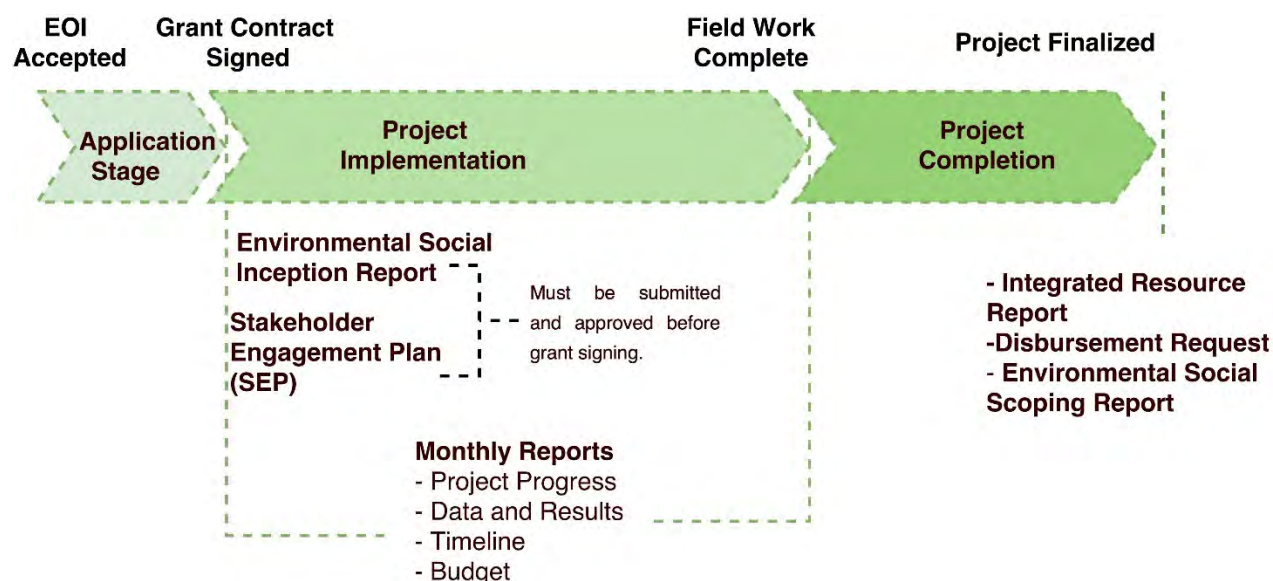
EOI Accepted

Grant Contract Signed

Field Work Complete

Project Finalized

Application Stage

Project Implementation

Project Completion

Environmental Social Inception Report

Stakeholder Engagement Plan (SEP)

Must be submitted and approved before grant signing.

Monthly Reports
- Project Progress
- Data and Results
- Timeline
- Budget

- Integrated Resource Report
-Disbursement Request
- Environmental Social Scoping Report